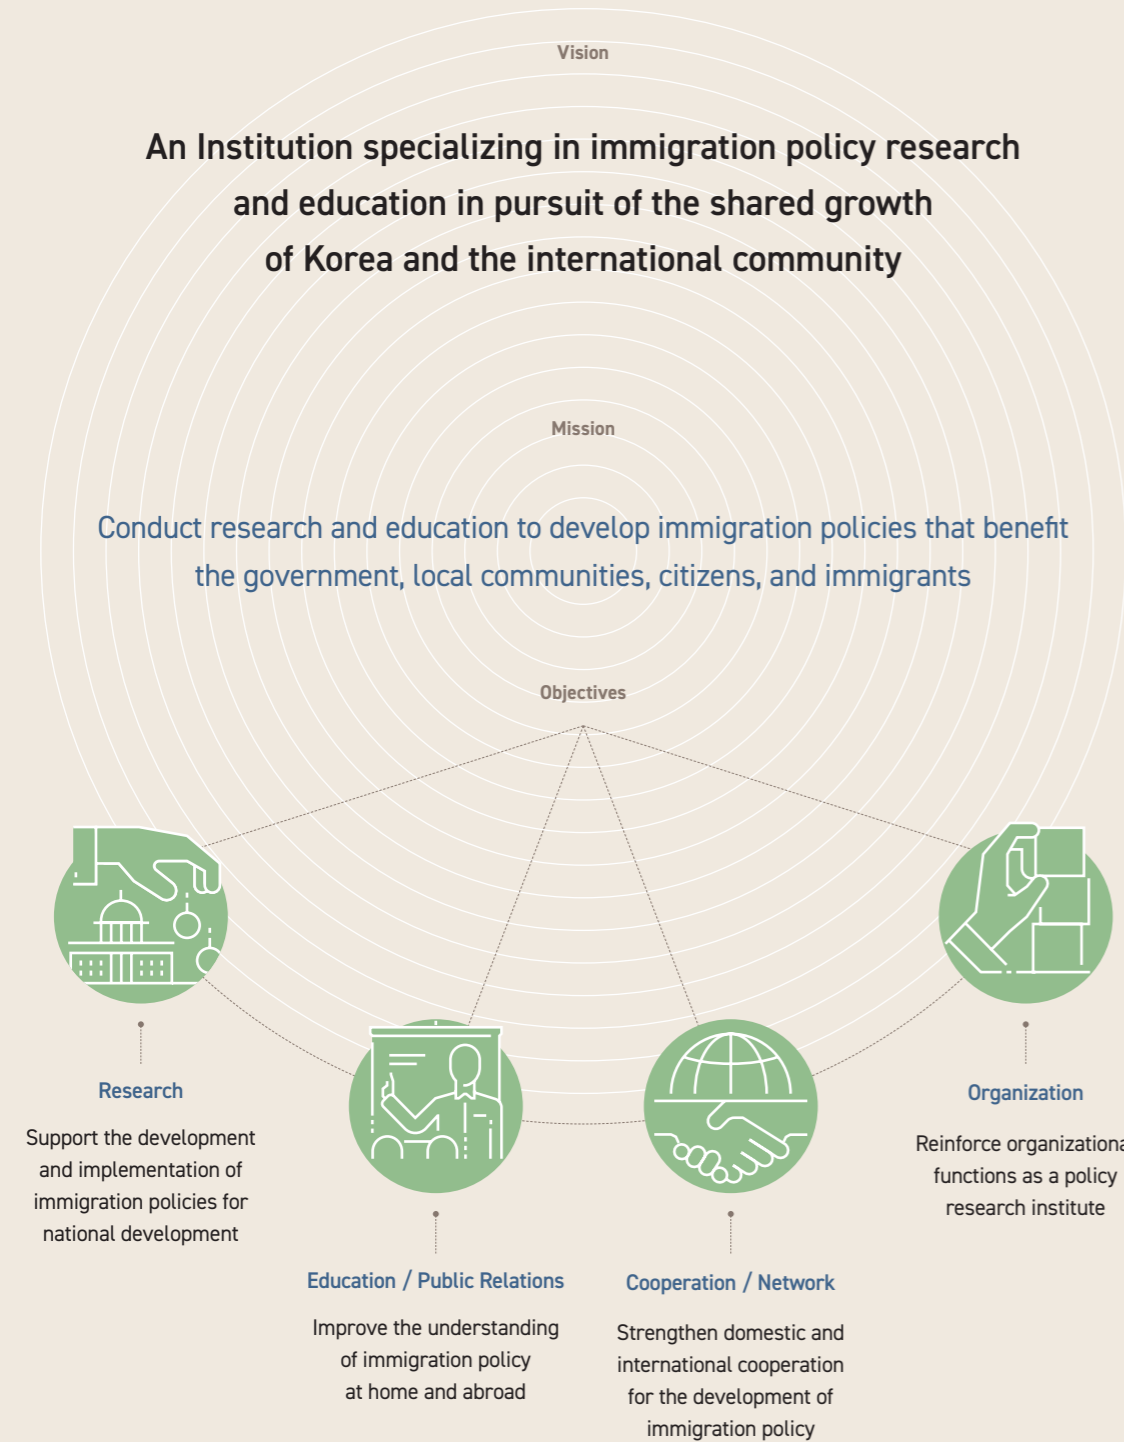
Vision

An Institution specializing in immigration policy research and education in pursuit of the shared growth of Korea and the international community

Mission

Conduct research and education to develop immigration policies that benefit the government, local communities, citizens, and immigrants

Objectives

Research

Support the development and implementation of immigration policies for national development

Education / Public Relations

Improve the understanding of immigration policy at home and abroad

Cooperation / Network

Strengthen domestic and international cooperation for the development of immigration policy

Organization

Reinforce organizationa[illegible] functions as a policy research institute